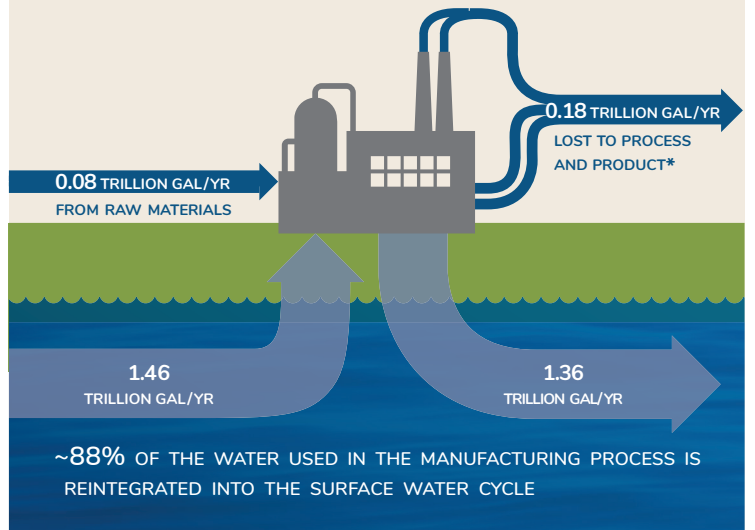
0.18 TRILLION GAL/YR
LOST TO PROCESS AND PRODUCT*

0.08 TRILLION GAL/YR
FROM RAW MATERIALS

1.46
TRILLION GAL/YR

1.36
TRILLION GAL/YR

~88% OF THE WATER USED IN THE MANUFACTURING PROCESS IS REINTEGRATED INTO THE SURFACE WATER CYCLE